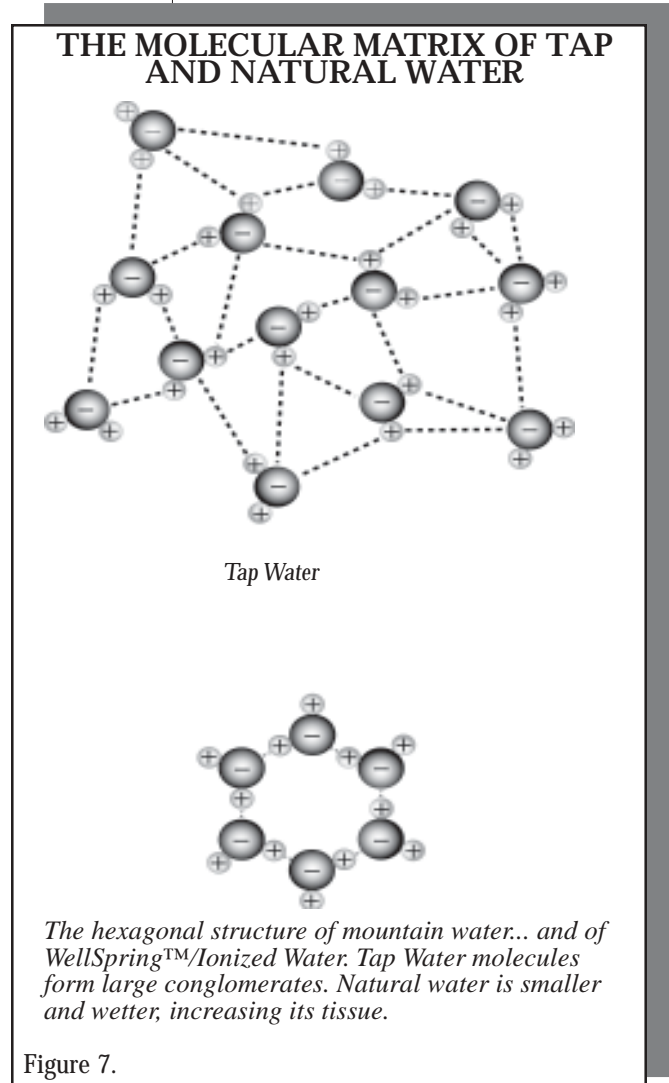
THE MOLECULAR MATRIX OF TAP AND NATURAL WATER

Tap Water

The hexagonal structure of mountain water... and of WellSpring™/Ionized Water. Tap Water molecules form large conglomerates. Natural water is smaller and wetter, increasing its tissue.

Figure 7.